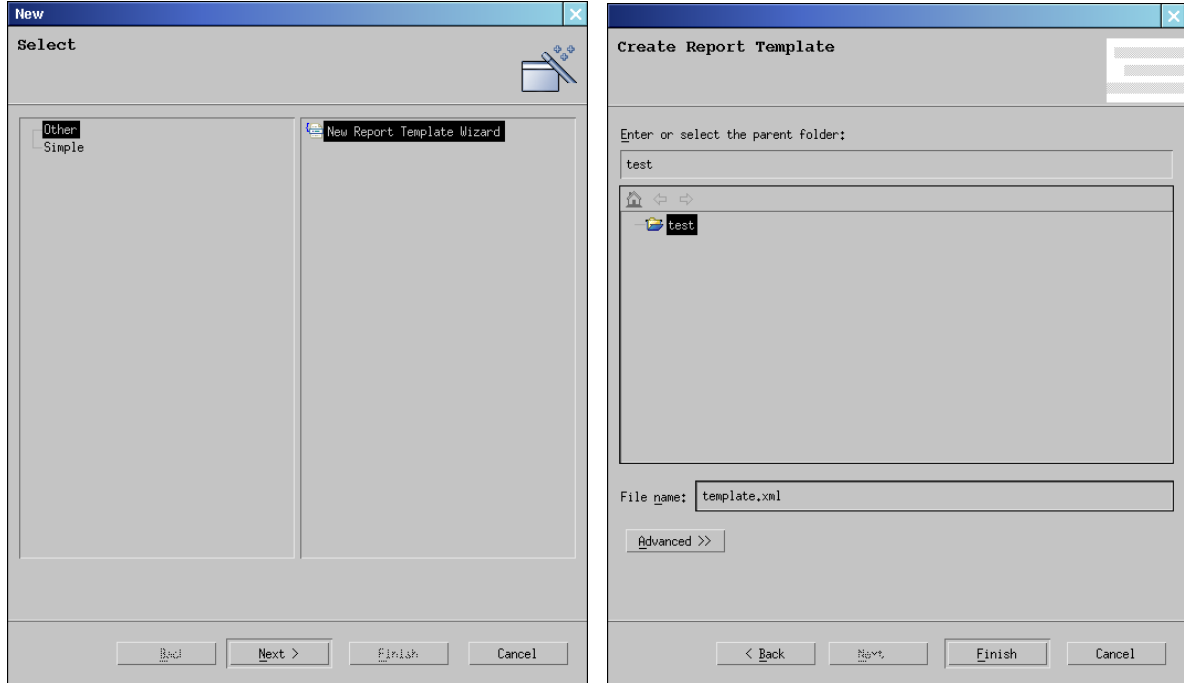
New

Select

Other
Simple

New Report Template Wizard

Back
Next >
Finish
Cancel

Create Report Template

Enter or select the parent folder:

test

test

File name: template.xml

Advanced >>

< Back
Next
Finish
Cancel